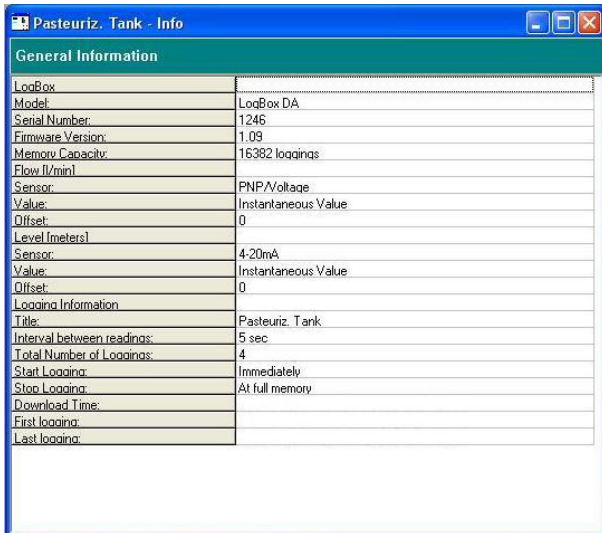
Pasteuriz. Tank - Info

General Information

| | |
|---|---|
| LogBox | |
| Model: | LogBox DA |
| Serial Number: | 1246 |
| Firmware Version: | 1.09 |
| Memory Capacity: | 16382 loggings |
| Flow [l/min] | |
| Sensor: | PNP/Voltage |
| Value: | Instantaneous Value |
| Offset: | 0 |
| Level [meters] | |
| Sensor: | 4-20mA |
| Value: | Instantaneous Value |
| Offset: | 0 |
| Logging Information | |
| Title: | Pasteuriz. Tank |
| Interval between readings: | 5 sec |
| Total Number of Loggings: | 4 |
| Start Logging: | Immediately |
| Stop Logging: | At full memory |
| Download Time: | |
| First logging: | |
| Last logging: | |